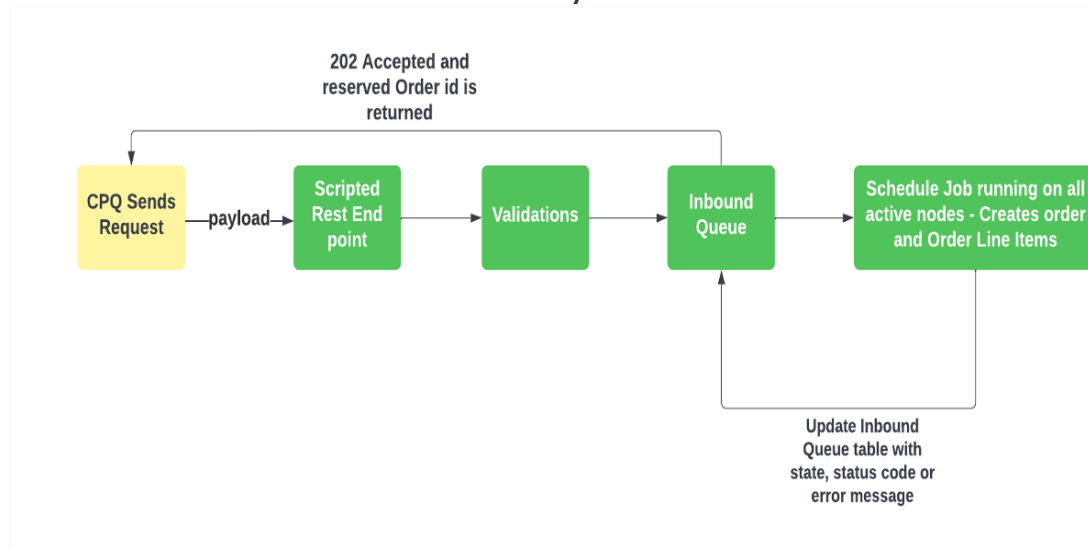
202 Accepted and reserved Order id is returned

CPQ Sends Request

payload

Scripted Rest End point

Validations

Inbound Queue

Schedule Job running on all active nodes - Creates order and Order Line Items

Update Inbound Queue table with state, status code or error message